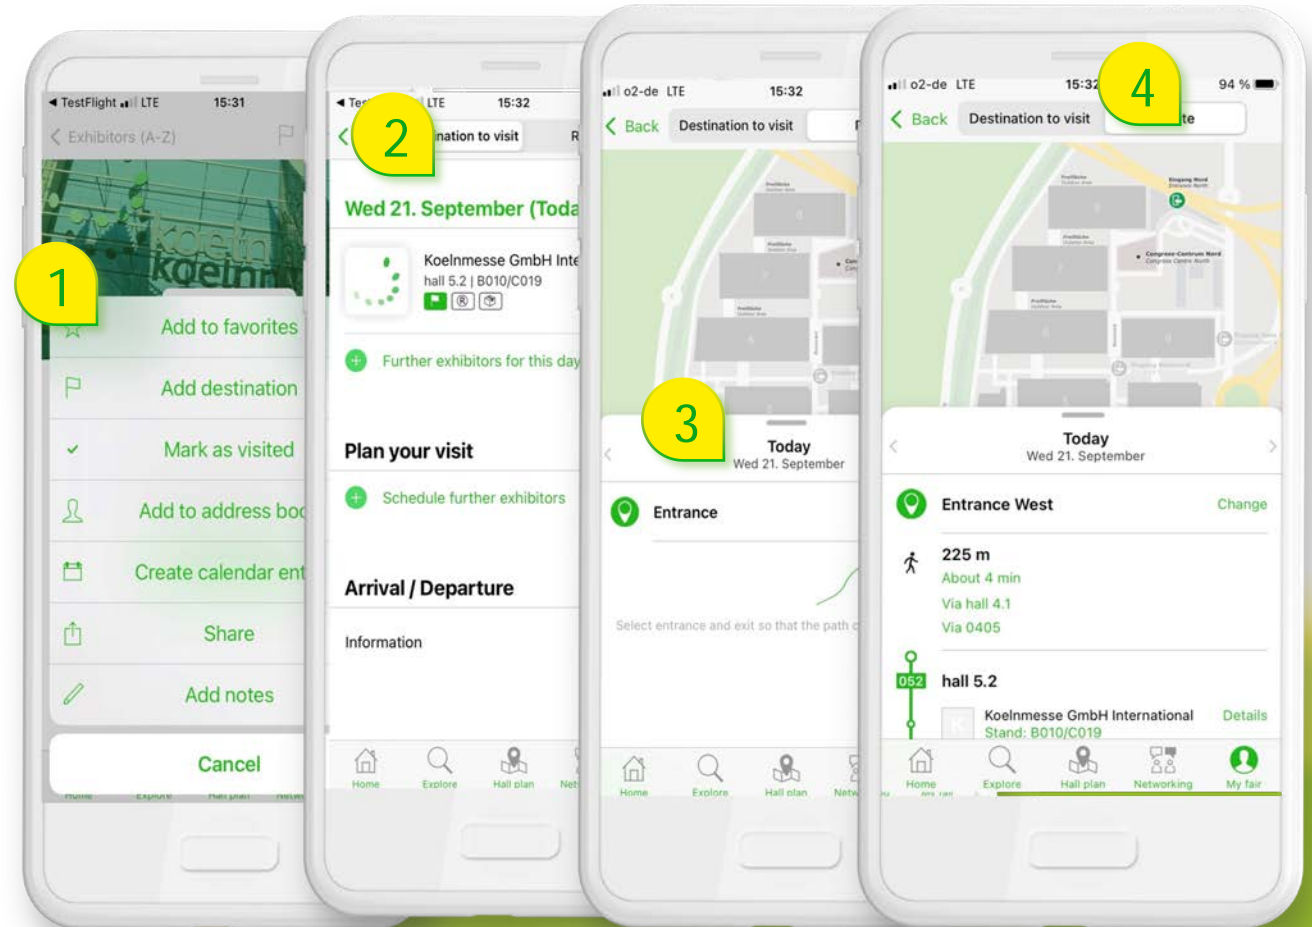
◄ TestFlight LTE 15:31

Exhibitors (A-Z)

1

Add to favorites

Add destination

Mark as visited

Add to address boo

Create calendar ent

Share

Add notes

Cancel

Home Explore Hall plan Netw

◄ Tes LTE 15:32

2

nation to visit

Wed 21. September (Toda

Koelnmesse GmbH Inte

hall 5.2 | B010/C019

Further exhibitors for this day

Plan your visit

Schedule further exhibitors

Arrival / Departure

Information

Home Explore Hall plan Net

o2-de LTE 15:32

Back Destination to visit

3

Today

Wed 21. September

Entrance

Select entrance and exit so that the path c

Home Explore Hall plan Netw

o2-de LTE 15:32 94 %

4

Back Destination to visit te

Today

Wed 21. September

Entrance West Change

225 m

About 4 min

Via hall 4.1

Via 0405

052 hall 5.2

Koelnmesse GmbH International Details

Stand: B010/C019

Home Explore Hall plan Networking My fair